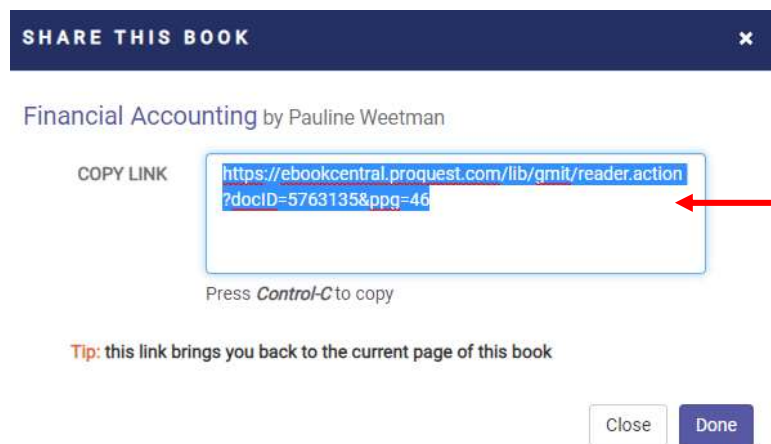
SHARE THIS BOOK

×

Financial Accounting by Pauline Weetman

COPY LINK

https://ebookcentral.proquest.com/lib/gmit/reader.action?docID=5763135&ppg=46

Press *Control-C* to copy

Tip: this link brings you back to the current page of this book

Close

Done